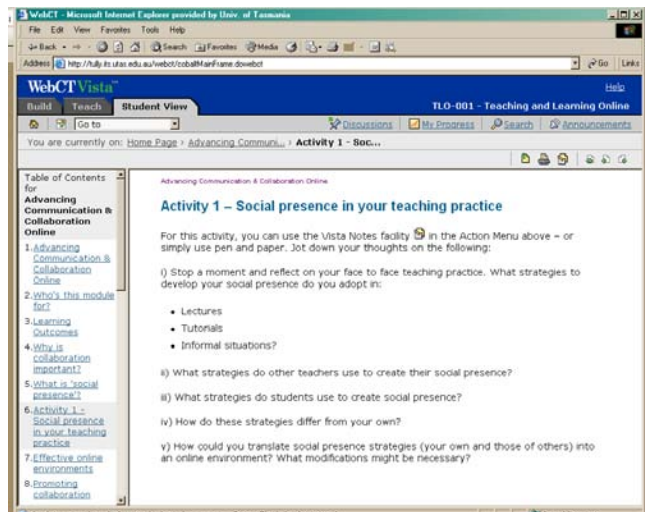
WebCT - Microsoft Internet Explorer provided by Univ. of Tasmania

File Edit View Favorites Tools Help

Back Search Favorites Media

Address http://fully.its.utas.edu.au/webct/cobaltMainFrame.dowebct

Go Links

WebCT Vista

Help

Build Teach Student View

TLO-001 - Teaching and Learning Online

Go to

Discussions My Progress Search Announcements

You are currently on: Home Page › Advancing Communi... › Activity 1 - Soc...

Table of Contents for Advancing Communication & Collaboration Online

1. Advancing Communication & Collaboration Online
2. Who's this module for?
3. Learning Outcomes
4. Why is collaboration important?
5. What is 'social presence'?
6. Activity 1 - Social presence in your teaching practice
7. Effective online environments
8. Promoting collaboration

Advancing Communication & Collaboration Online

Activity 1 – Social presence in your teaching practice

For this activity, you can use the Vista Notes facility in the Action Menu above – or simply use pen and paper. Jot down your thoughts on the following:

i) Stop a moment and reflect on your face to face teaching practice. What strategies to develop your social presence do you adopt in:

- Lectures
- Tutorials
- Informal situations?

ii) What strategies do other teachers use to create their social presence?

iii) What strategies do students use to create social presence?

iv) How do these strategies differ from your own?

v) How could you translate social presence strategies (your own and those of others) into an online environment? What modifications might be necessary?